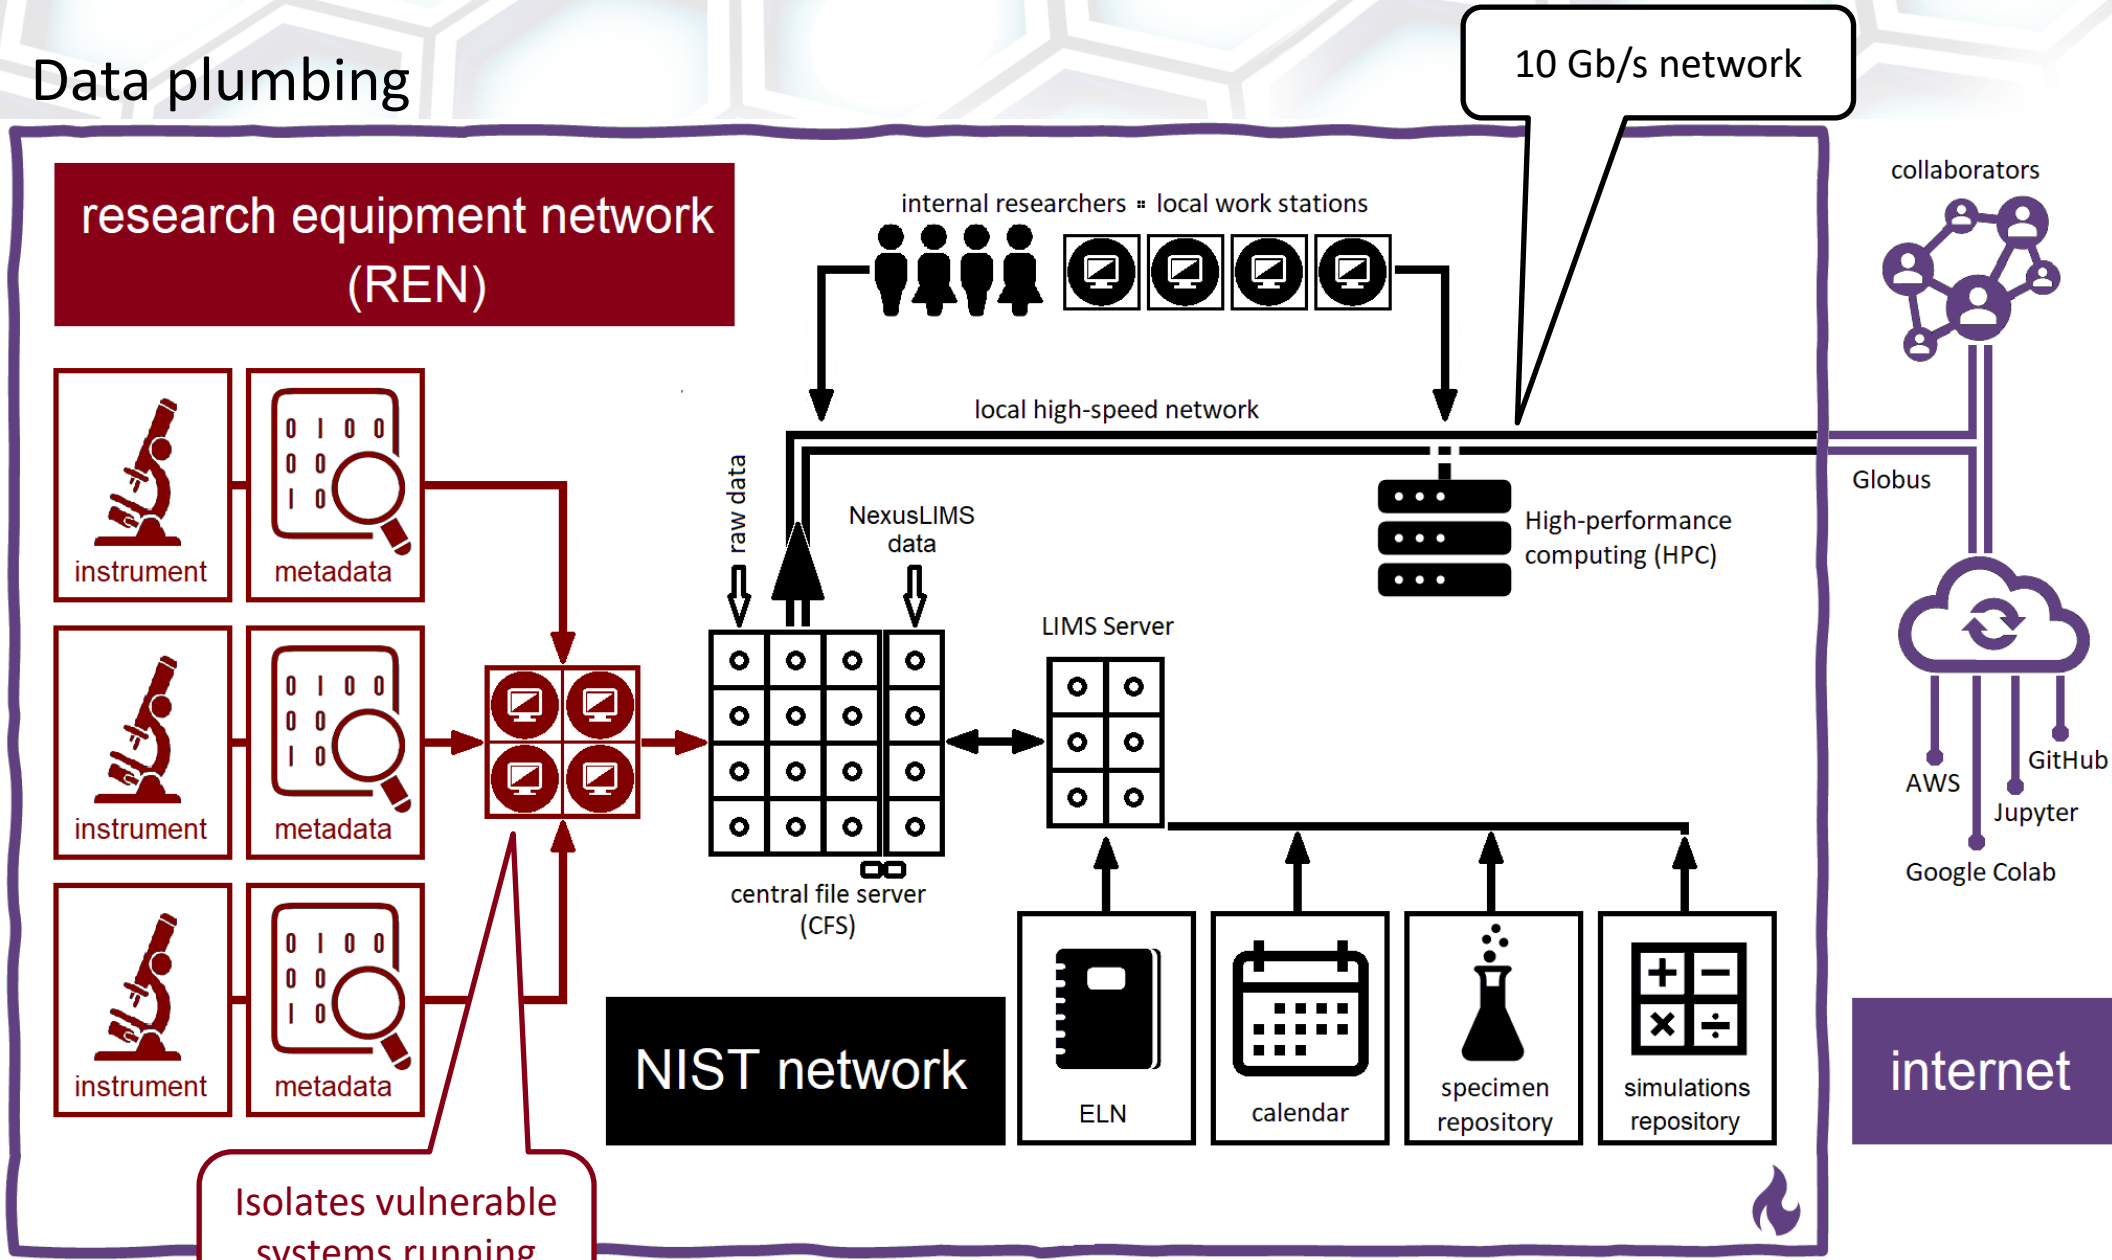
Data plumbing

10 Gb/s network

research equipment network (REN)

internal researchers ▪ local work stations

collaborators

instrument
metadata
0 1 0 0
0 0
1 0

instrument
metadata
0 1 0 0
0 0
1 0

instrument
metadata
0 1 0 0
0 0
1 0

local high-speed network

raw data

NexusLIMS data

High-performance computing (HPC)

Globus

LIMS Server

central file server (CFS)

AWS
GitHub
Jupyter
Google Colab

NIST network

ELN
calendar
specimen repository
simulations repository

internet

Isolates vulnerable systems running